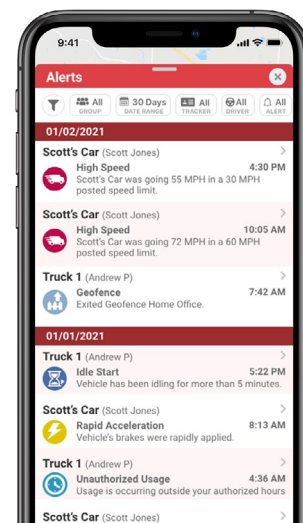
9:41

Alerts

All GROUP | 30 Days DATE RANGE | All TRACKER | All DRIVER | All ALERT

01/02/2021

Scott's Car (Scott Jones)
High Speed 4:30 PM
Scott's Car was going 55 MPH in a 30 MPH posted speed limit.

Scott's Car (Scott Jones)
High Speed 10:05 AM
Scott's Car was going 72 MPH in a 60 MPH posted speed limit.

Truck 1 (Andrew P)
Geofence 7:42 AM
Exited Geofence Home Office.

01/01/2021

Truck 1 (Andrew P)
Idle Start 5:22 PM
Vehicle has been idling for more than 5 minutes.

Scott's Car (Scott Jones)
Rapid Acceleration 8:13 AM
Vehicle's brakes were rapidly applied.

Truck 1 (Andrew P)
Unauthorized Usage 4:36 AM
Usage is occurring outside your authorized hours

Scott's Car (Scott Jones)